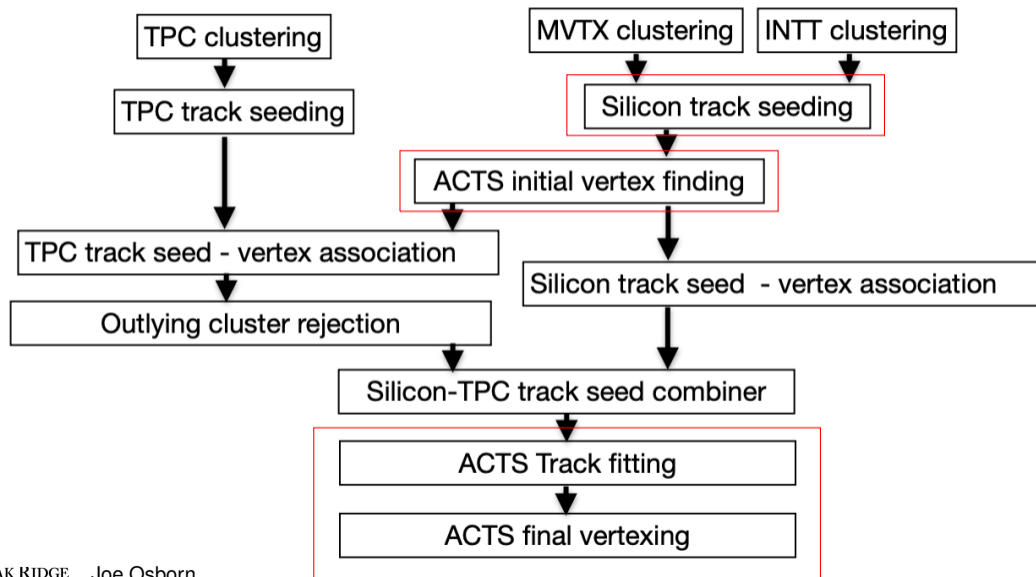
TPC clustering

TPC track seeding

MVTX clustering

INTT clustering

Silicon track seeding

ACTS initial vertex finding

TPC track seed - vertex association

Silicon track seed - vertex association

Outlying cluster rejection

Silicon-TPC track seed combiner

ACTS Track fitting

ACTS final vertexing

AK RIDGE Joe Osborn